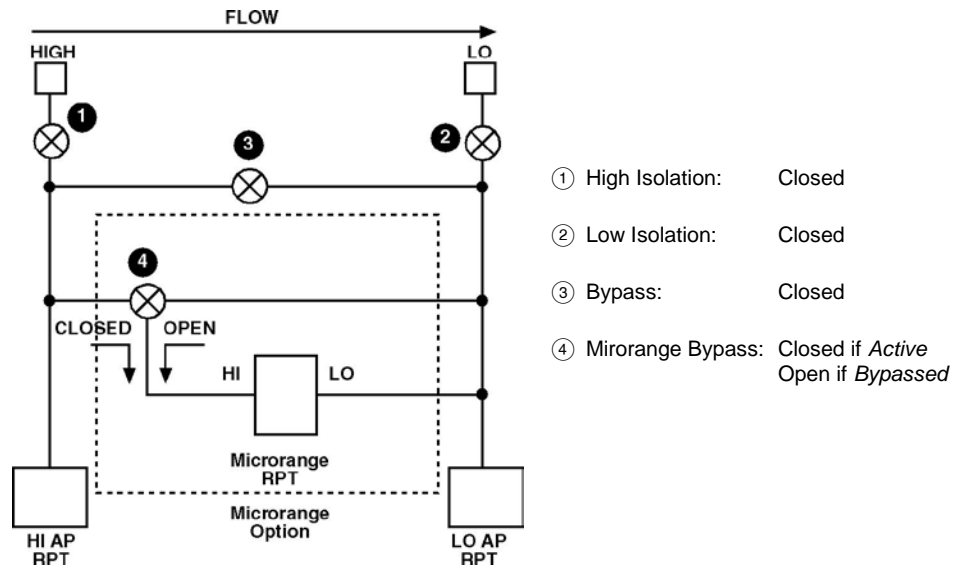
FLOW

HIGH

LO

1

2

3

4

CLOSED

OPEN

HI

LO

Microrange RPT

Microrange Option

HI AP RPT

LO AP RPT

① High Isolation: Closed

② Low Isolation: Closed

③ Bypass: Closed

④ Mirorange Bypass: Closed if *Active*
Open if *Bypassed*